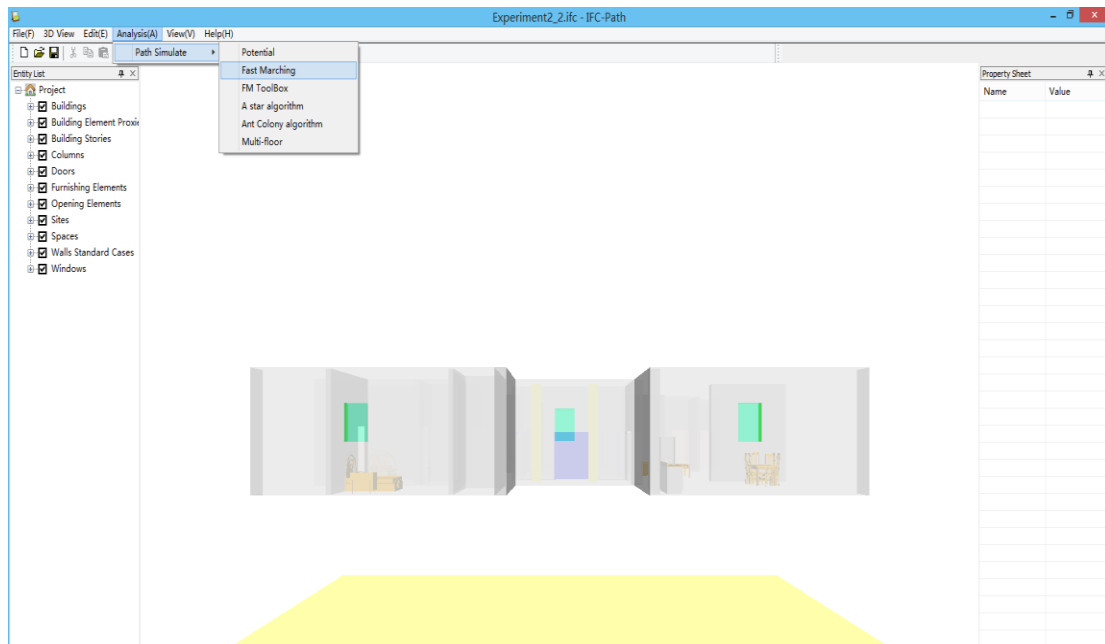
Experiment2_2.ifc - IFC-Path

File(F) 3D View Edit(E) Analysis(A) View(V) Help(H)

Path Simulate

Potential
Fast Marching
FM ToolBox
A star algorithm
Ant Colony algorithm
Multi-floor

Entity List

Project
Buildings
Building Element Proxie
Building Stories
Columns
Doors
Furnishing Elements
Opening Elements
Sites
Spaces
Walls Standard Cases
Windows

Property Sheet

| Name | Value |
|---|---|